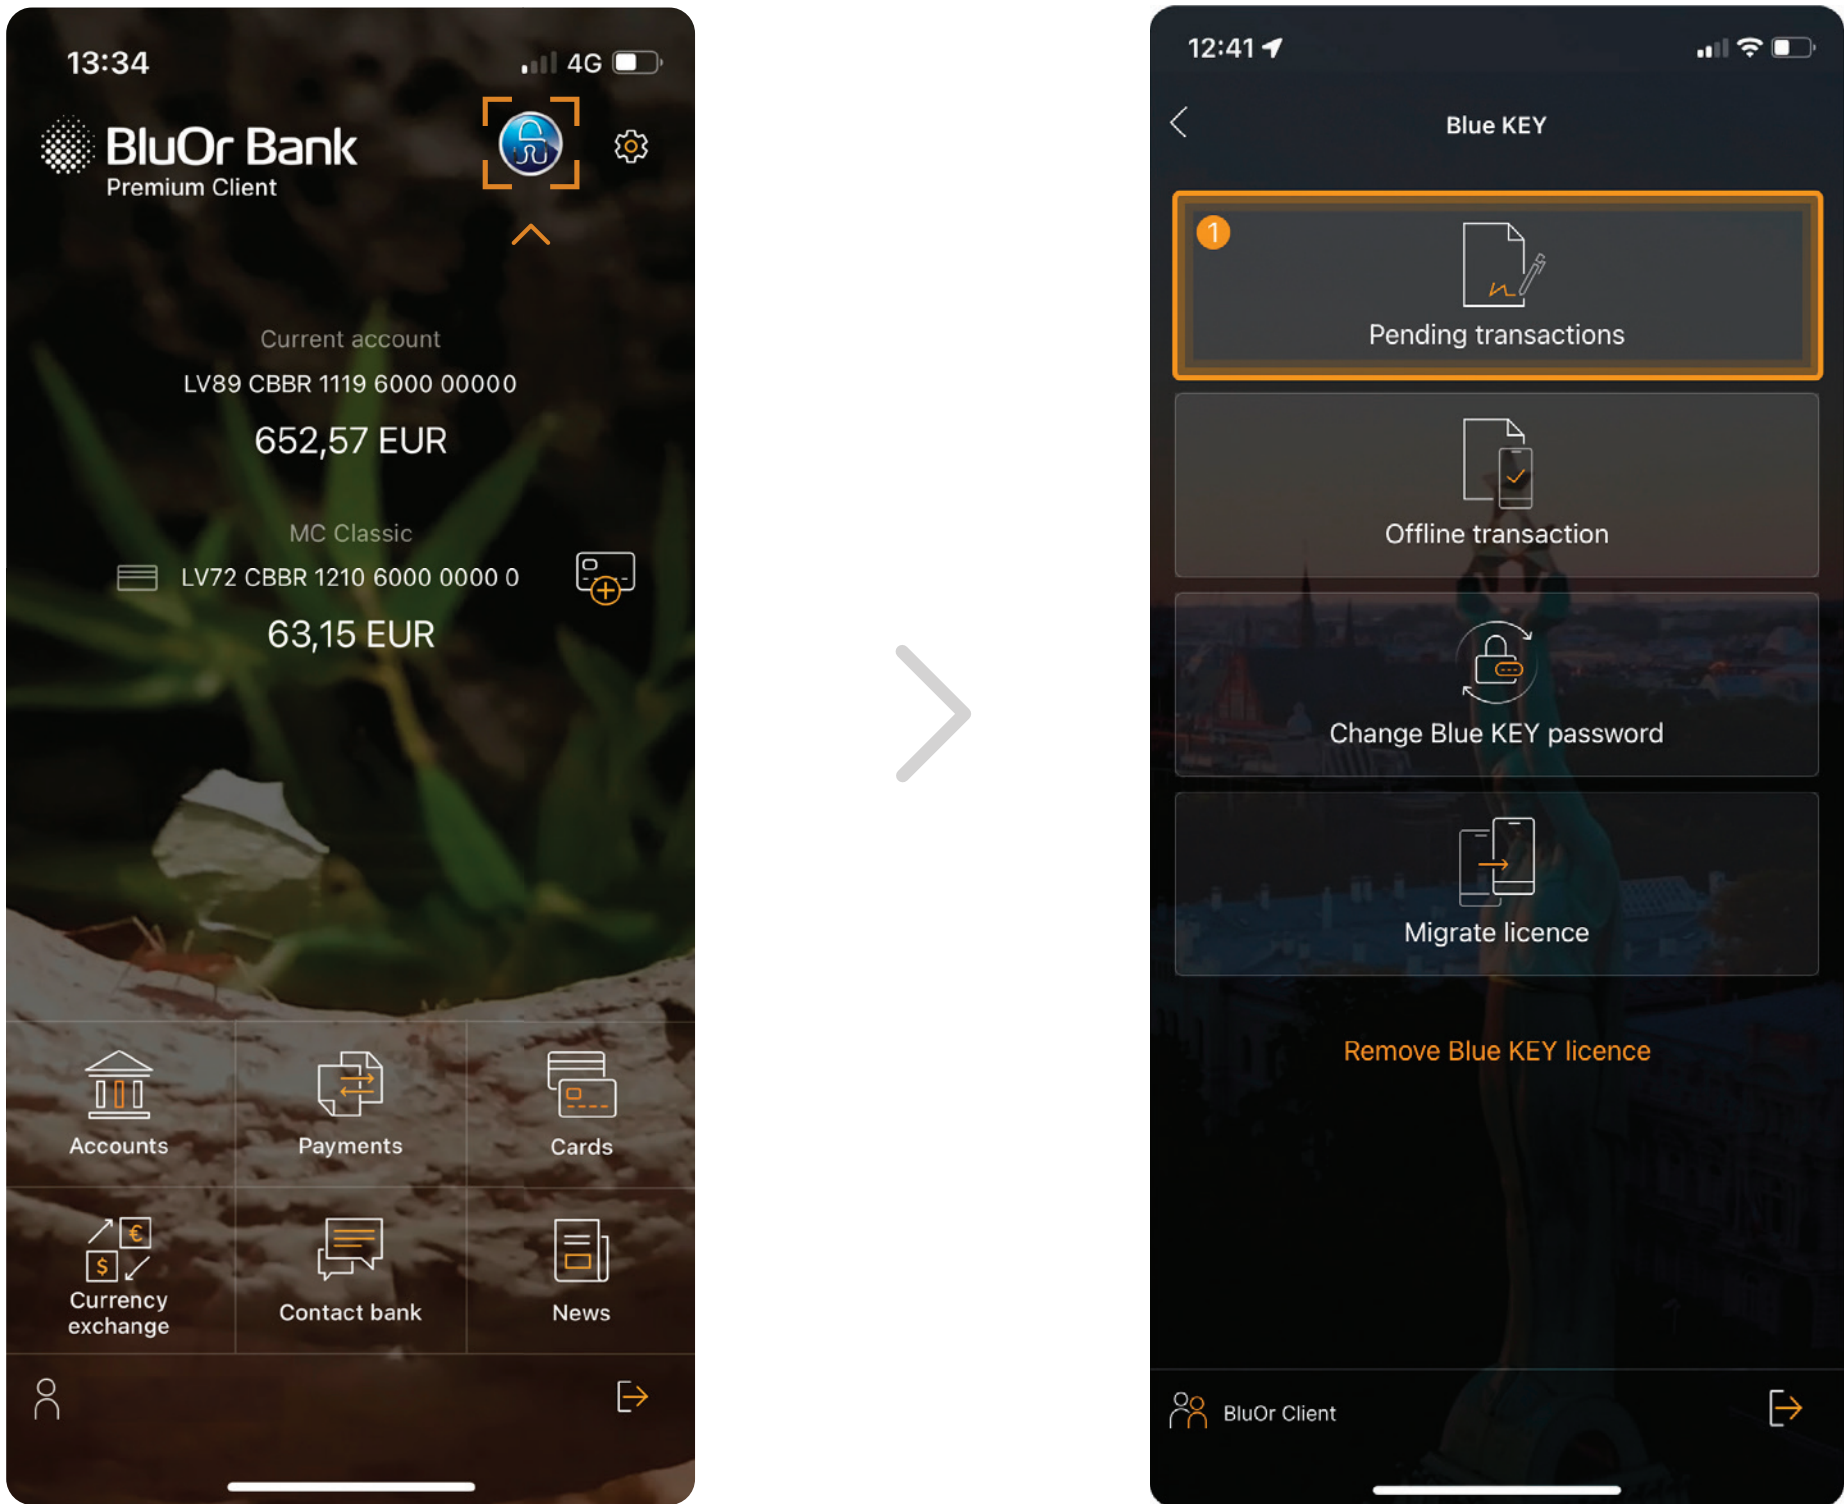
13:34

4G

BluOr Bank
Premium Client

Current account
LV89 CBBR 1119 6000 00000
652,57 EUR

MC Classic
LV72 CBBR 1210 6000 0000 0
63,15 EUR

Accounts
Payments
Cards
Currency exchange
Contact bank
News

12:41

Blue KEY

1
Pending transactions

Offline transaction

Change Blue KEY password

Migrate licence

Remove Blue KEY licence

BluOr Client